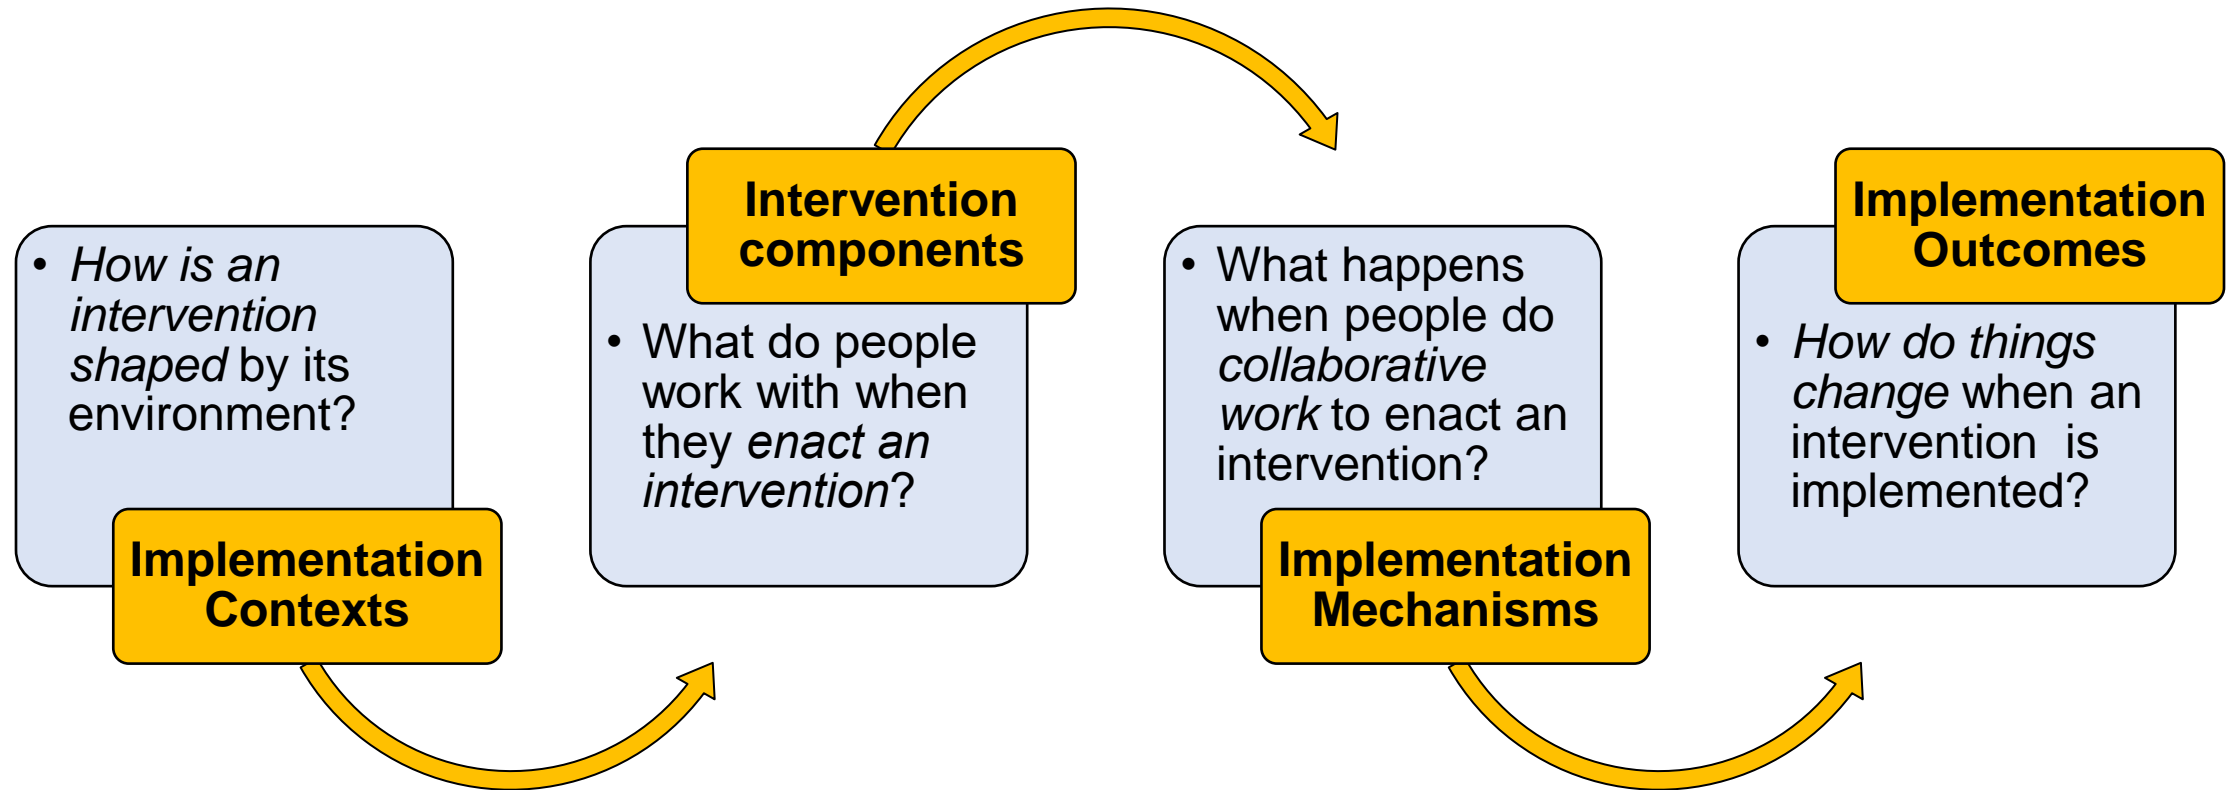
• *How is an intervention shaped* by its environment?

**Implementation Contexts**

**Intervention components**

• What do people work with when they *enact an intervention*?

• What happens when people do *collaborative work* to enact an intervention?

**Implementation Mechanisms**

**Implementation Outcomes**

• *How do things change* when an intervention is implemented?